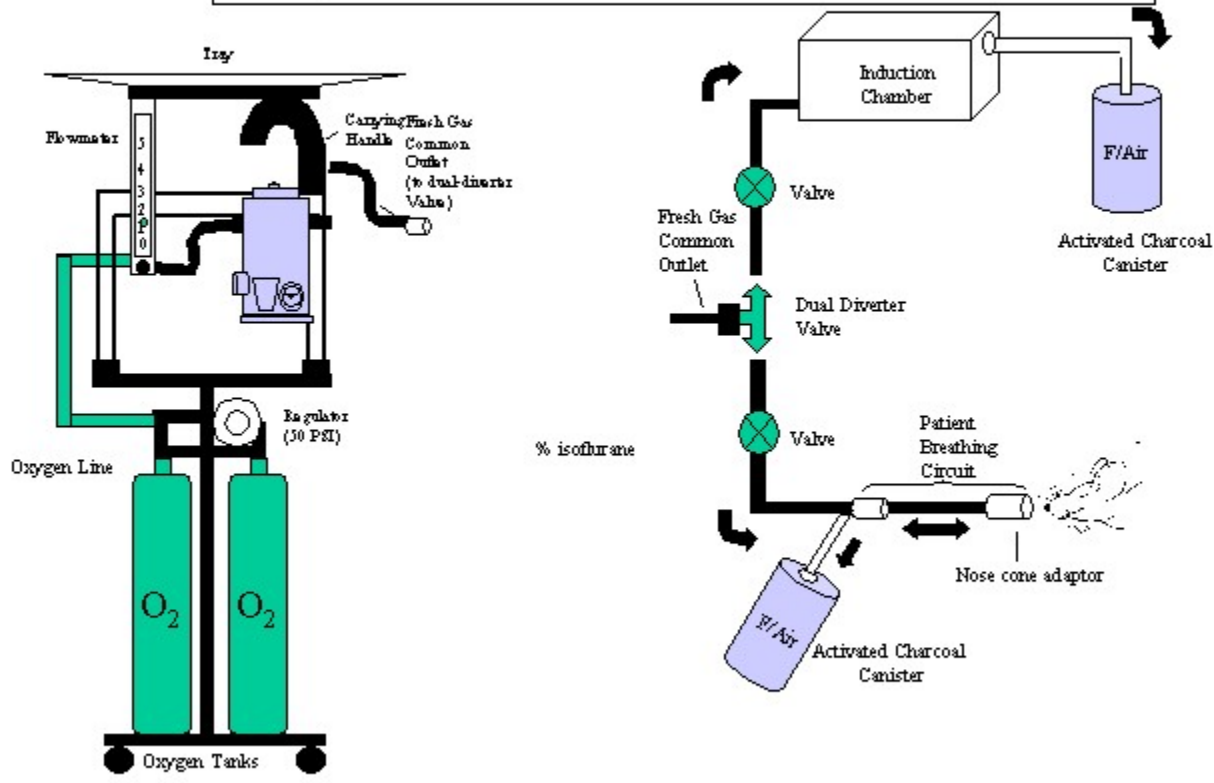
Tray

Flowmeter

5
4
3
2
1
0

Carrying Handle

Fresh Gas Common Outlet (to dual-diverter Valve)

Regulator (50 PSI)

Oxygen Line

$O_2$

$O_2$

Oxygen Tanks

% isoflurane

Induction Chamber

F/Air

Activated Charcoal Canister

Valve

Fresh Gas Common Outlet

Dual Diverter Valve

Valve

Patient Breathing Circuit

Nose cone adaptor

F/Air

Activated Charcoal Canister